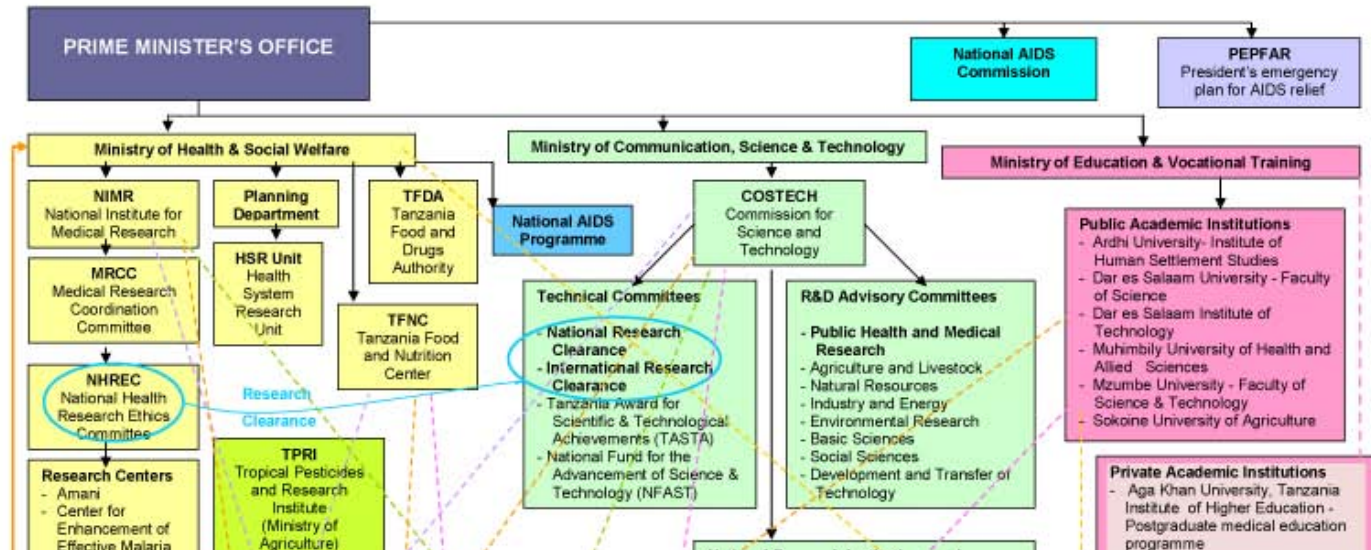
PRIME MINISTER'S OFFICE

National AIDS Commission

PEPFAR
President's emergency plan for AIDS relief

Ministry of Health & Social Welfare

Ministry of Communication, Science & Technology

Ministry of Education & Vocational Training

NIMR
National Institute for Medical Research

Planning Department

TFDA
Tanzania Food and Drugs Authority

National AIDS Programme

COSTECH
Commission for Science and Technology

Public Academic Institutions
- Ardhi University- Institute of Human Settlement Studies
- Dar es Salaam University - Faculty of Science
- Dar es Salaam Institute of Technology
- Muhimbily University of Health and Allied Sciences
- Mzumbe University - Faculty of Science & Technology
- Sokoine University of Agriculture

MRCC
Medical Research Coordination Committee

HSR Unit
Health System Research Unit

TFNC
Tanzania Food and Nutrition Center

Technical Committees
- National Research Clearance
- International Research Clearance
- Tanzania Award for Scientific & Technological Achievements (TASTA)
- National Fund for the Advancement of Science & Technology (NFAST)

R&D Advisory Committees
- Public Health and Medical Research
- Agriculture and Livestock
- Natural Resources
- Industry and Energy
- Environmental Research
- Basic Sciences
- Social Sciences
- Development and Transfer of Technology

NHREC
National Health Research Ethics Committee

Research Clearance

TPRI
Tropical Pesticides and Research Institute (Ministry of Agriculture)

Research Centers
- Amani
- Center for Enhancement of Effective Malaria

Private Academic Institutions
- Aga Khan University, Tanzania Institute of Higher Education - Postgraduate medical education programme